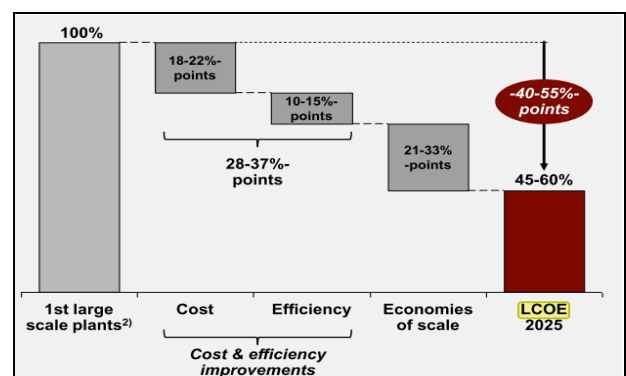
100%

18-22%-points

10-15%-points

28-37%-points

21-33%-points

-40-55%-points

45-60%

1st large scale plants$^{2)}$

Cost

Efficiency

Economies of scale

LCOE 2025

Cost & efficiency improvements